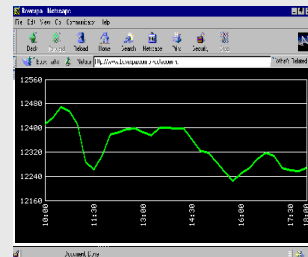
Bowsaga - Netscape
File Edit View Go Communicator Help
Back Forward Reload Home Search Netscape Print Security Stop
Bookmarks Netsite: http://www.bowsaga.com/nikkei/
What's Related
12560
12480
12400
12320
12240
12160
10:00
11:30
13:00
14:30
16:00
17:30
18:00
Document: Done